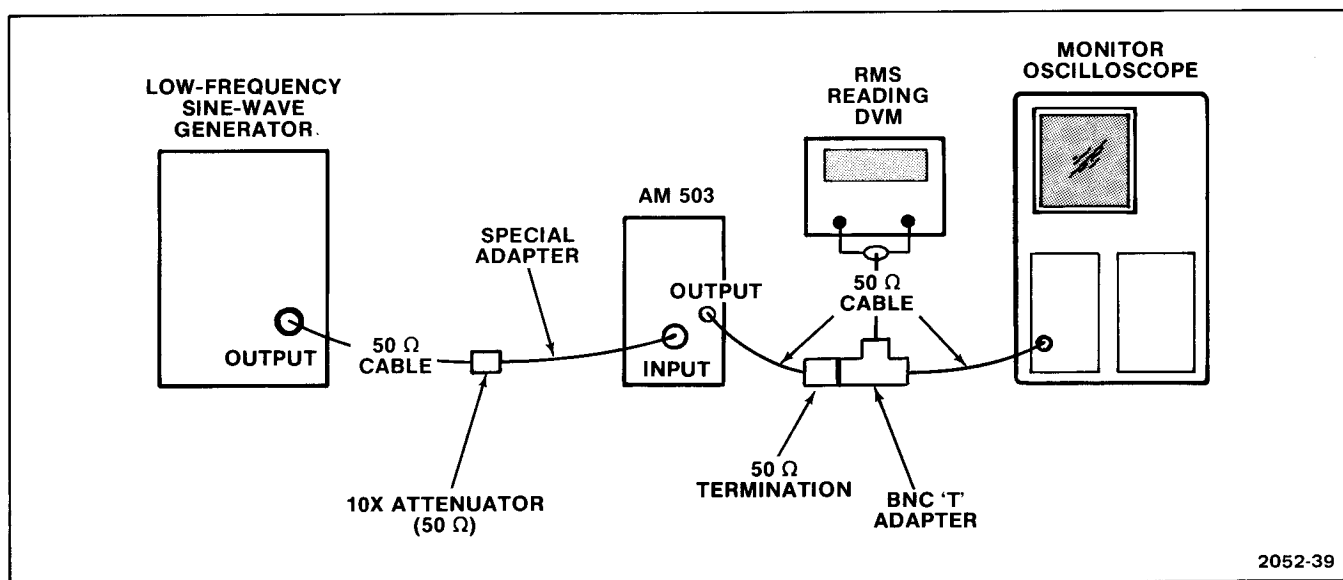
LOW-FREQUENCY SINE-WAVE GENERATOR.

OUTPUT

50 $\Omega$ CABLE

SPECIAL ADAPTER

10X ATTENUATOR (50 $\Omega$)

AM 503

OUTPUT

INPUT

RMS READING DVM

50 $\Omega$ CABLE

50 $\Omega$ TERMINATION

BNC 'T' ADAPTER

MONITOR OSCILLOSCOPE

2052-39